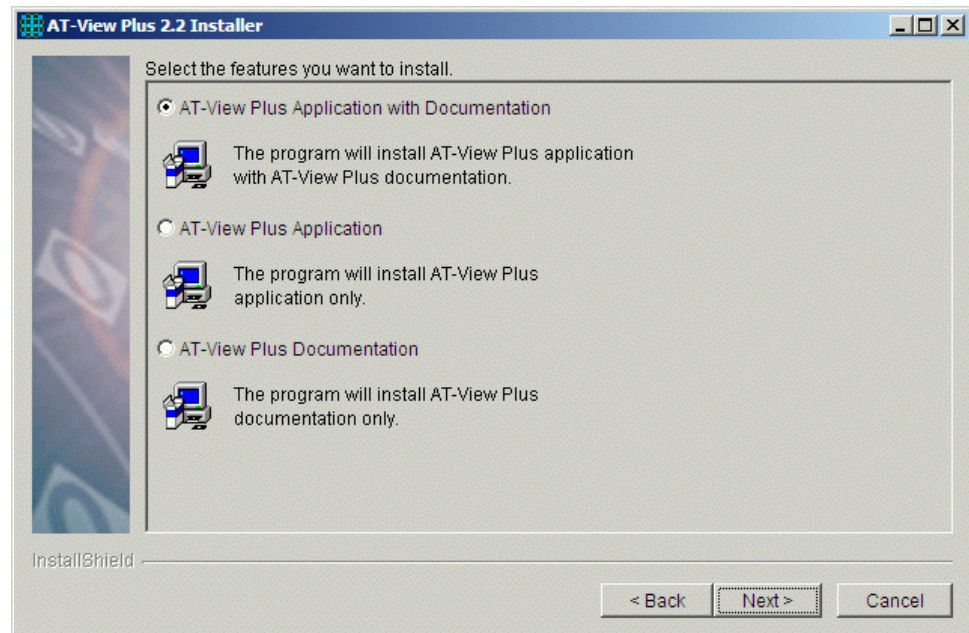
AT-View Plus 2.2 Installer

Select the features you want to install.

AT-View Plus Application with Documentation

The program will install AT-View Plus application with AT-View Plus documentation.

AT-View Plus Application

The program will install AT-View Plus application only.

AT-View Plus Documentation

The program will install AT-View Plus documentation only.

InstallShield

< Back

Next >

Cancel